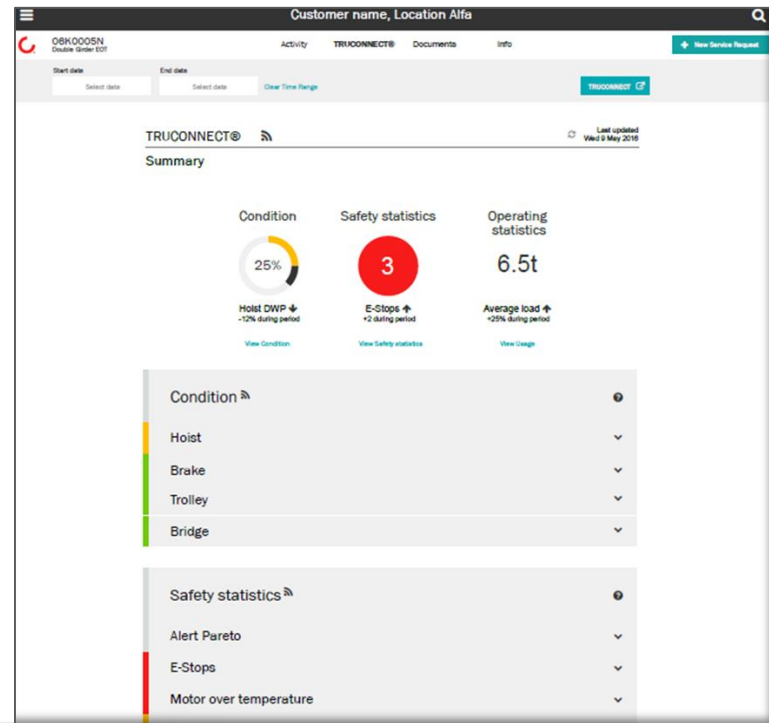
Customer name, Location Alfa

06K0005N
Double Girder EOT

Activity TRUCONNECT® Documents Info

New Service Request

Start date
Select date

End date
Select date

Clear Time Range

TRUCONNECT

TRUCONNECT®

Last updated
Wed 9 May 2016

Summary

Condition
25%
Hoist DWP
-12% during period
View Condition

Safety statistics
3
E-Stops
+2 during period
View Safety statistics

Operating statistics
6.5t
Average load
+25% during period
View Usage

Condition

Hoist

Brake

Trolley

Bridge

Safety statistics

Alert Pareto

E-Stops

Motor over temperature